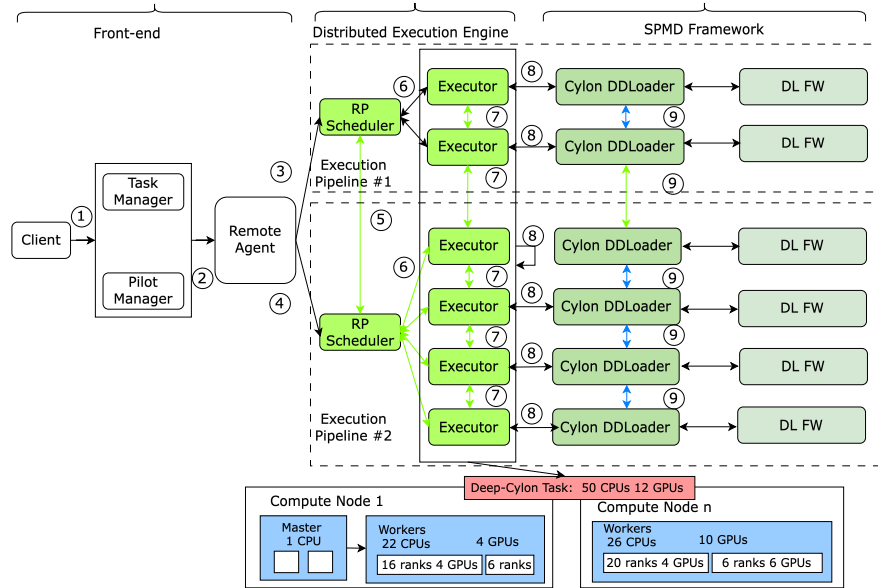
Front-end

Distributed Execution Engine

SPMD Framework

Client

1

Task Manager

Pilot Manager

2

Remote Agent

3

4

RP Scheduler

Execution Pipeline #1

5

6

Executor

7

Executor

7

8

Cylon DDLoader

DL FW

9

8

Cylon DDLoader

DL FW

9

RP Scheduler

Execution Pipeline #2

6

Executor

8

Cylon DDLoader

DL FW

7

Executor

8

Cylon DDLoader

DL FW

9

7

Executor

8

Cylon DDLoader

DL FW

9

7

Executor

8

Cylon DDLoader

DL FW

9

Deep-Cylon Task: 50 CPUs 12 GPUs

Compute Node 1

Master
1 CPU

Workers
22 CPUs 4 GPUs

16 ranks 4 GPUs

6 ranks

Compute Node n

Workers
26 CPUs 10 GPUs

20 ranks 4 GPUs

6 ranks 6 GPUs